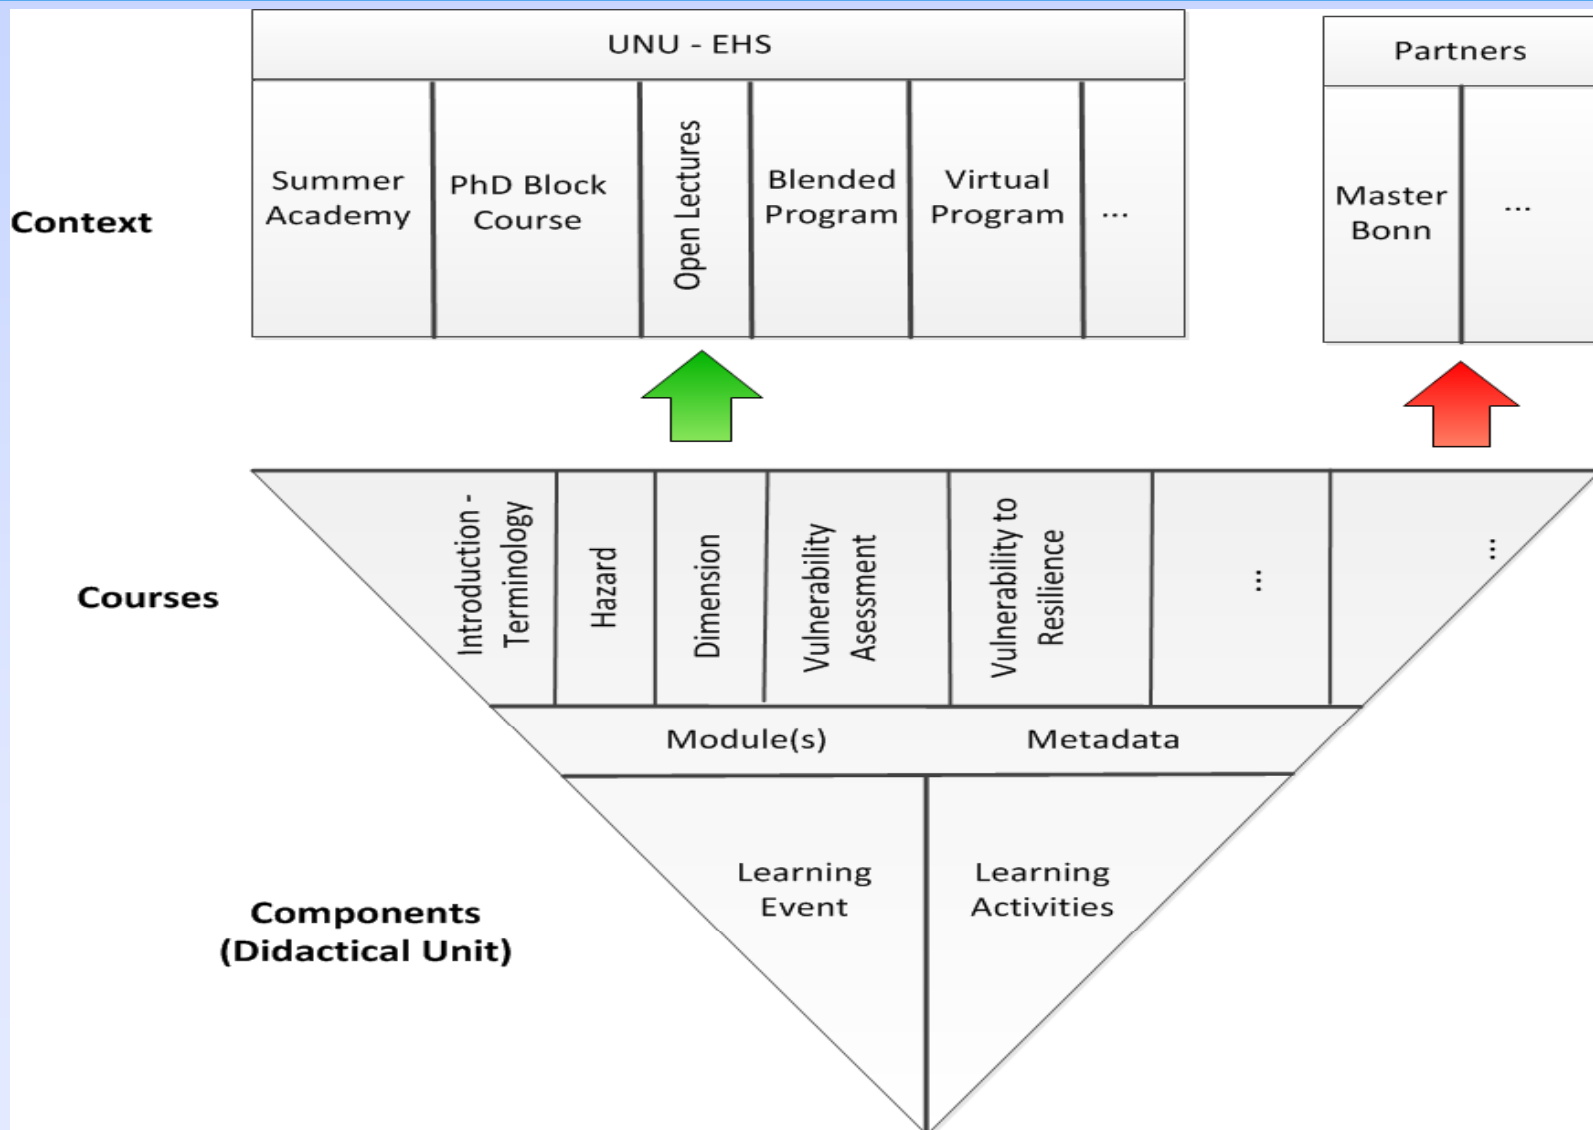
UNU - EHS

Summer Academy

PhD Block Course

Open Lectures

Blended Program

Virtual Program

...

Partners

Master Bonn

...

Context

Courses

Introduction - Terminology

Hazard

Dimension

Vulnerability Asessment

Vulnerability to Resilience

...

...

Module(s)

Metadata

Components (Didactical Unit)

Learning Event

Learning Activities